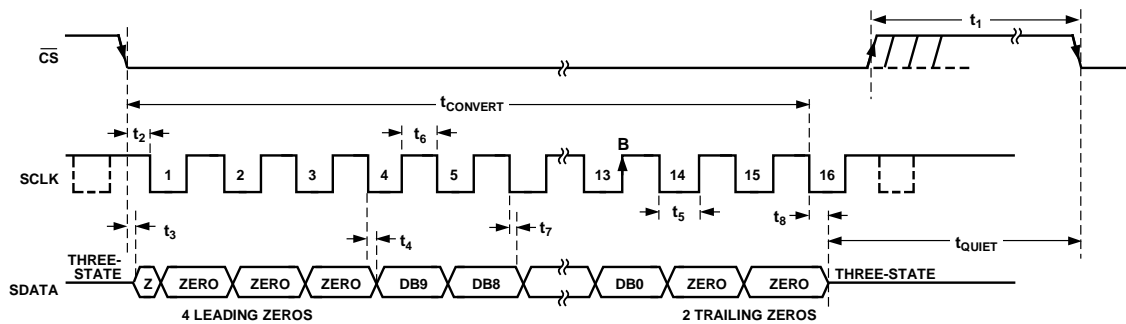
$\overline{CS}$

$t_1$

$t_{CONVERT}$

$t_2$

$t_6$

B

SCLK

1 2 3 4 5 13 14 15 16

$t_5$

$t_8$

$t_3$

$t_4$

$t_7$

$t_{QUIET}$

THREE-STATE

SDATA

Z ZERO ZERO ZERO DB9 DB8 DB0 ZERO ZERO

THREE-STATE

4 LEADING ZEROS

2 TRAILING ZEROS